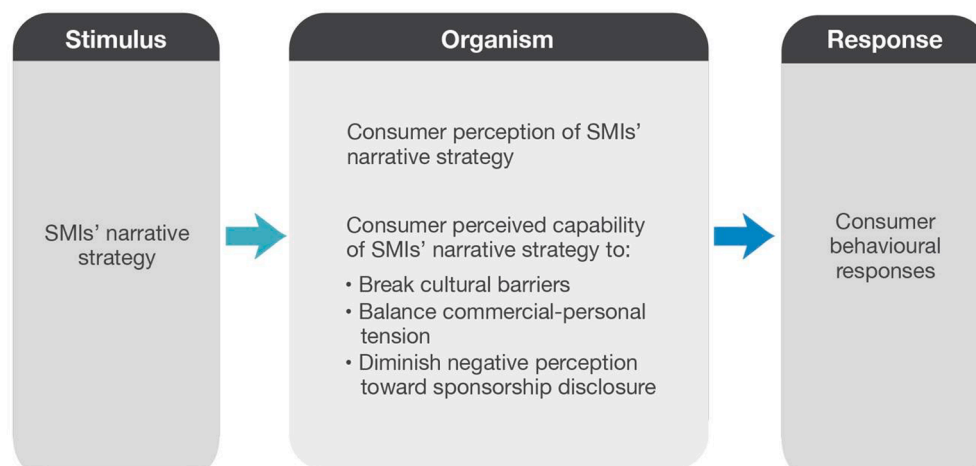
Stimulus

SMIs' narrative strategy

Organism

Consumer perception of SMIs' narrative strategy

Consumer perceived capability of SMIs' narrative strategy to:
• Break cultural barriers
• Balance commercial-personal tension
• Diminish negative perception toward sponsorship disclosure

Response

Consumer behavioural responses